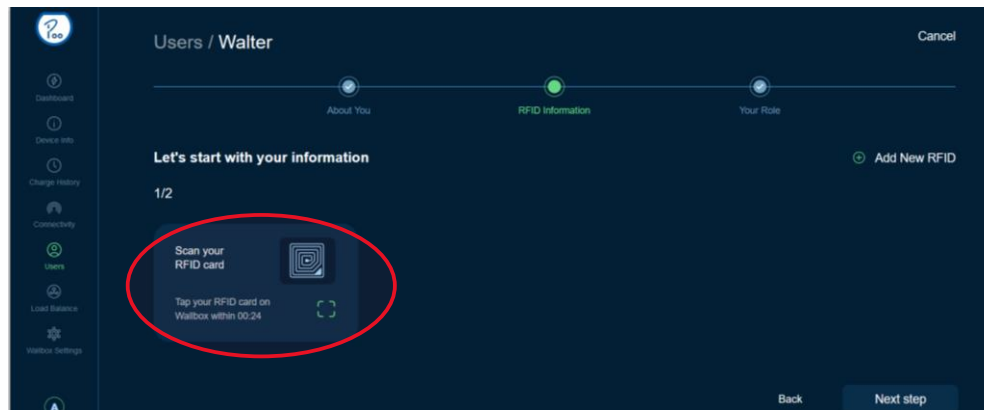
Dashboard
Device Info
Charge History
Connectivity
Users
Load Balance
Wallbox Settings
A

Users / Walter

Cancel

About You
RFID Information
Your Role

Let's start with your information

Add New RFID

1/2

Scan your RFID card

Tap your RFID card on Wallbox within 00:24

Back
Next step